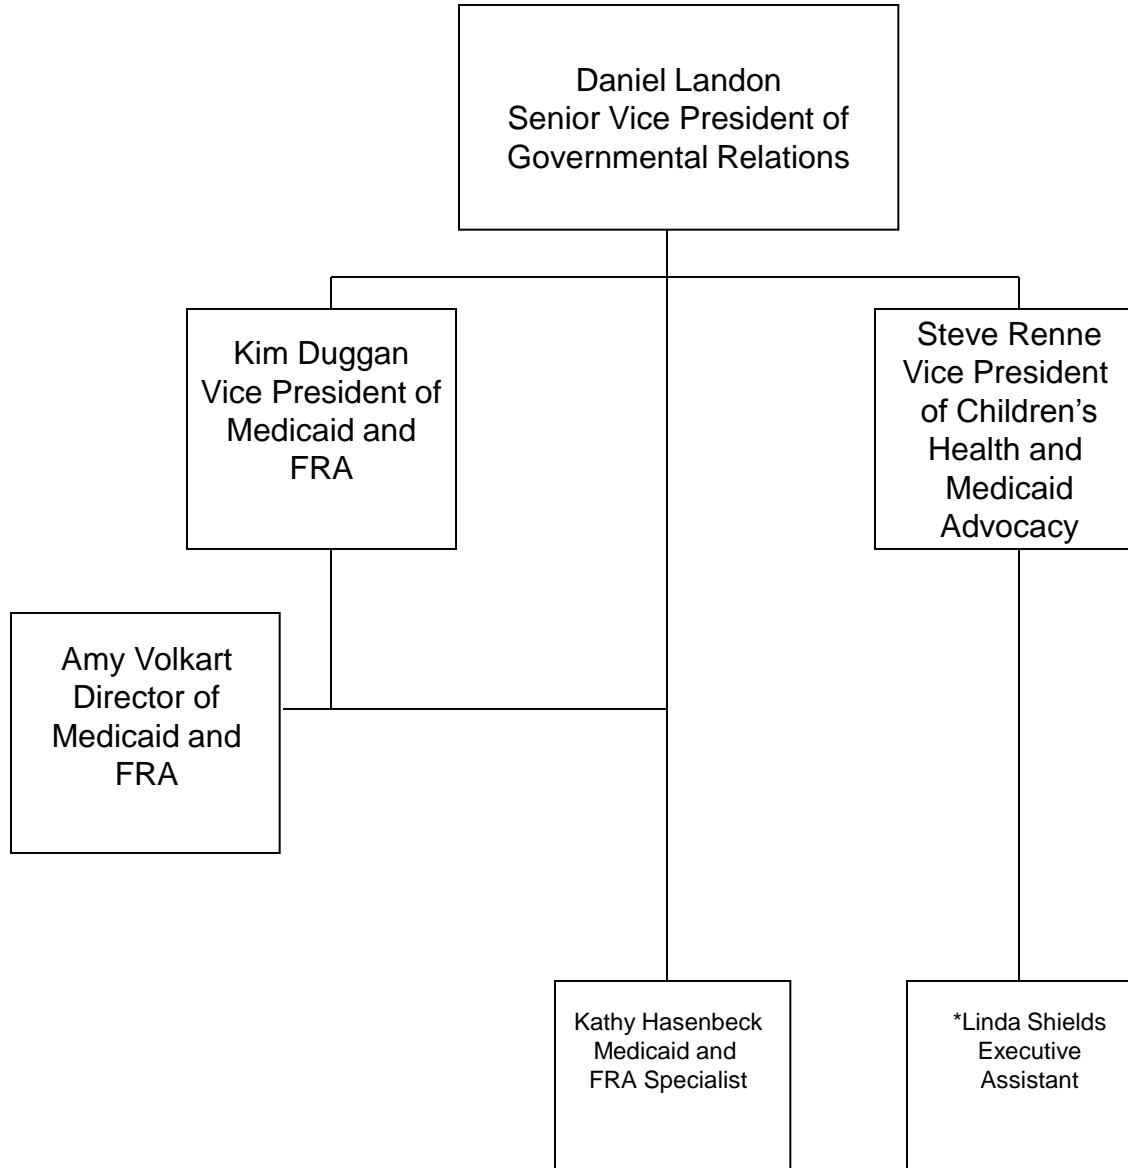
Daniel Landon
Senior Vice President of Governmental Relations

Kim Duggan
Vice President of Medicaid and FRA

Steve Renne
Vice President of Children's Health and Medicaid Advocacy

Amy Volkart
Director of Medicaid and FRA

Kathy Hasenbeck
Medicaid and FRA Specialist

*Linda Shields
Executive Assistant